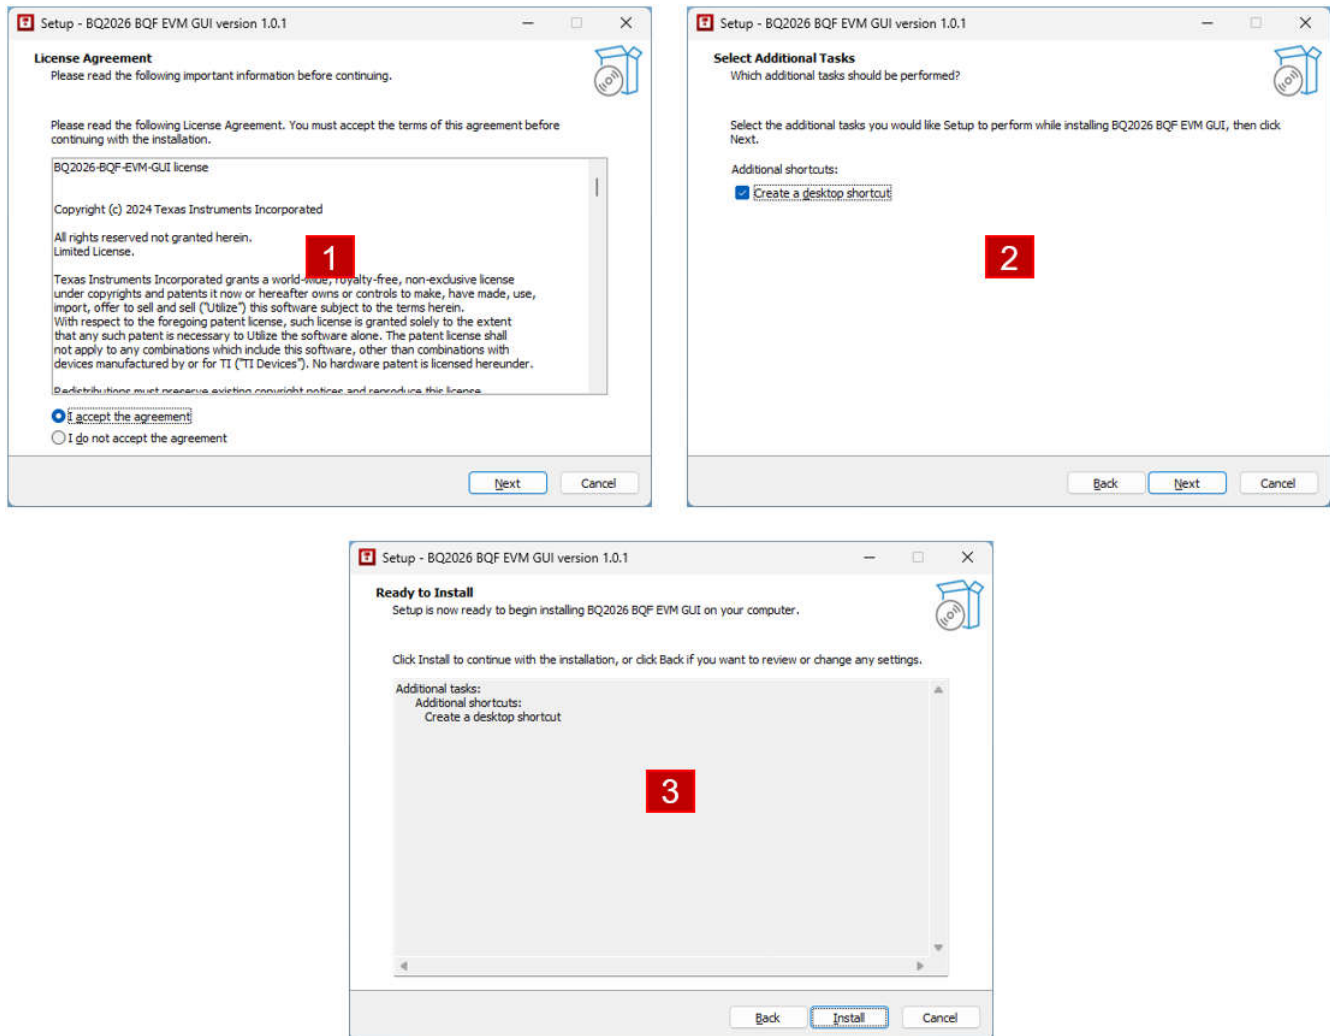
Setup - BQ2026 BQF EVM GUI version 1.0.1

License Agreement
Please read the following important information before continuing.

Please read the following License Agreement. You must accept the terms of this agreement before continuing with the installation.

BQ2026-BQF-EVM-GUI license

Copyright (c) 2024 Texas Instruments Incorporated

All rights reserved not granted herein.
Limited License.

Texas Instruments Incorporated grants a world-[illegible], royalty-free, non-exclusive license under copyrights and patents it now or hereafter owns or controls to make, have made, use, import, offer to sell and sell ("Utilize") this software subject to the terms herein.
With respect to the foregoing patent license, such license is granted solely to the extent that any such patent is necessary to Utilize the software alone. The patent license shall not apply to any combinations which include this software, other than combinations with devices manufactured by or for TI ("TI Devices"). No hardware patent is licensed hereunder.

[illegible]

1

I accept the agreement
I do not accept the agreement

Next Cancel

Setup - BQ2026 BQF EVM GUI version 1.0.1

Select Additional Tasks
Which additional tasks should be performed?

Select the additional tasks you would like Setup to perform while installing BQ2026 BQF EVM GUI, then click Next.

Additional shortcuts:
Create a desktop shortcut

2

Back Next Cancel

Setup - BQ2026 BQF EVM GUI version 1.0.1

Ready to Install
Setup is now ready to begin installing BQ2026 BQF EVM GUI on your computer.

Click Install to continue with the installation, or click Back if you want to review or change any settings.

Additional tasks:
Additional shortcuts:
Create a desktop shortcut

3

Back Install Cancel